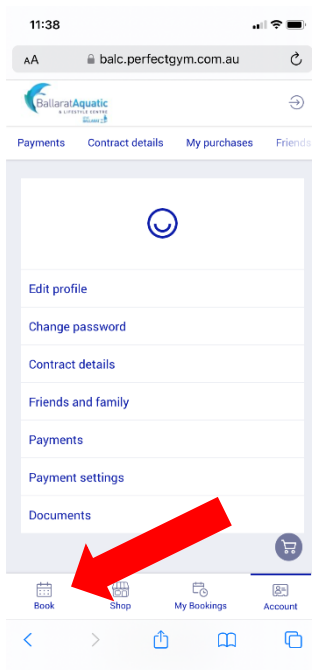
11:38

AA balc.perfectgym.com.au

BallaratAquatic & LIFESTYLE CENTRE

Payments Contract details My purchases Friends

Edit profile

Change password

Contract details

Friends and family

Payments

Payment settings

Documents

Book Shop My Bookings Account